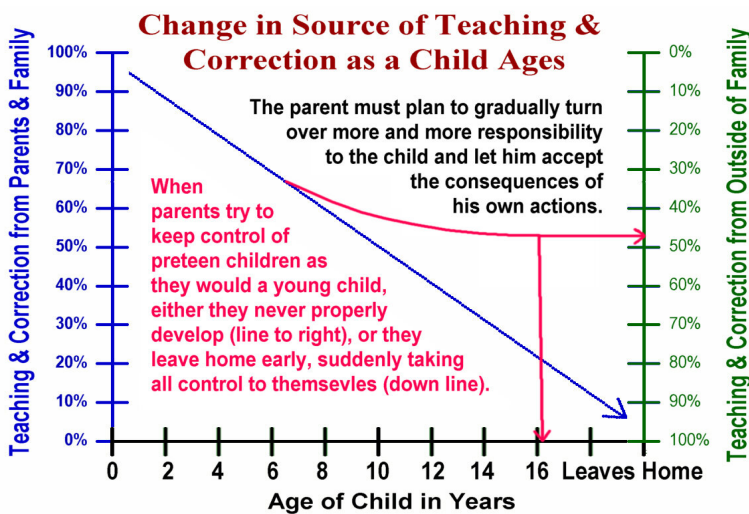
Change in Source of Teaching & Correction as a Child Ages

Teaching & Correction from Parents & Family

100%
90%
80%
70%
60%
50%
40%
30%
20%
10%
0%

The parent must plan to gradually turn over more and more responsibility to the child and let him accept the consequences of his own actions.

When parents try to keep control of preteen children as they would a young child, either they never properly develop (line to right), or they leave home early, suddenly taking all control to themsevles (down line).

Teaching & Correction from Outside of Family

0%
10%
20%
30%
40%
50%
60%
70%
80%
90%
100%

0 2 4 6 8 10 12 14 16 Leaves Home

Age of Child in Years